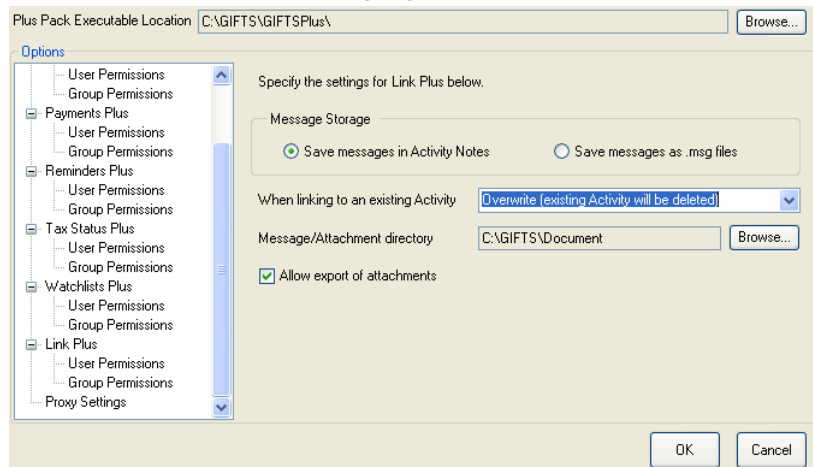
Plus Pack Executable Location C:\GIFTS\GIFTSPlus\ Browse...

Options

User Permissions
Group Permissions
Payments Plus
User Permissions
Group Permissions
Reminders Plus
User Permissions
Group Permissions
Tax Status Plus
User Permissions
Group Permissions
Watchlists Plus
User Permissions
Group Permissions
Link Plus
User Permissions
Group Permissions
Proxy Settings

Specify the settings for Link Plus below.

Message Storage

Save messages in Activity Notes

Save messages as .msg files

When linking to an existing Activity Overwrite (existing Activity will be deleted)

Message/Attachment directory C:\GIFTS\Document Browse...

Allow export of attachments

OK Cancel